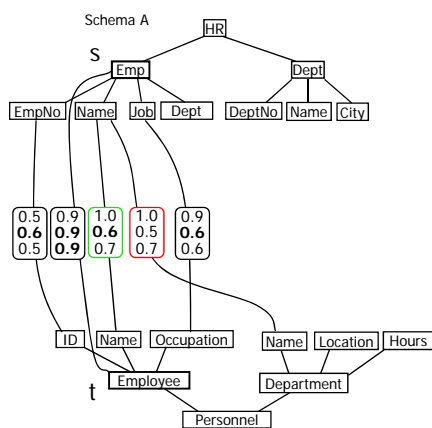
Schema A

HR

s

Emp

Dept

EmpNo

Name

Job

Dept

DeptNo

Name

City

0.5
**0.6**
0.5

0.9
**0.9**
**0.9**

1.0
**0.6**
0.7

1.0
0.5
0.7

0.9
**0.6**
0.6

ID

Name

Occupation

Name

Location

Hours

t

Employee

Department

Personnel